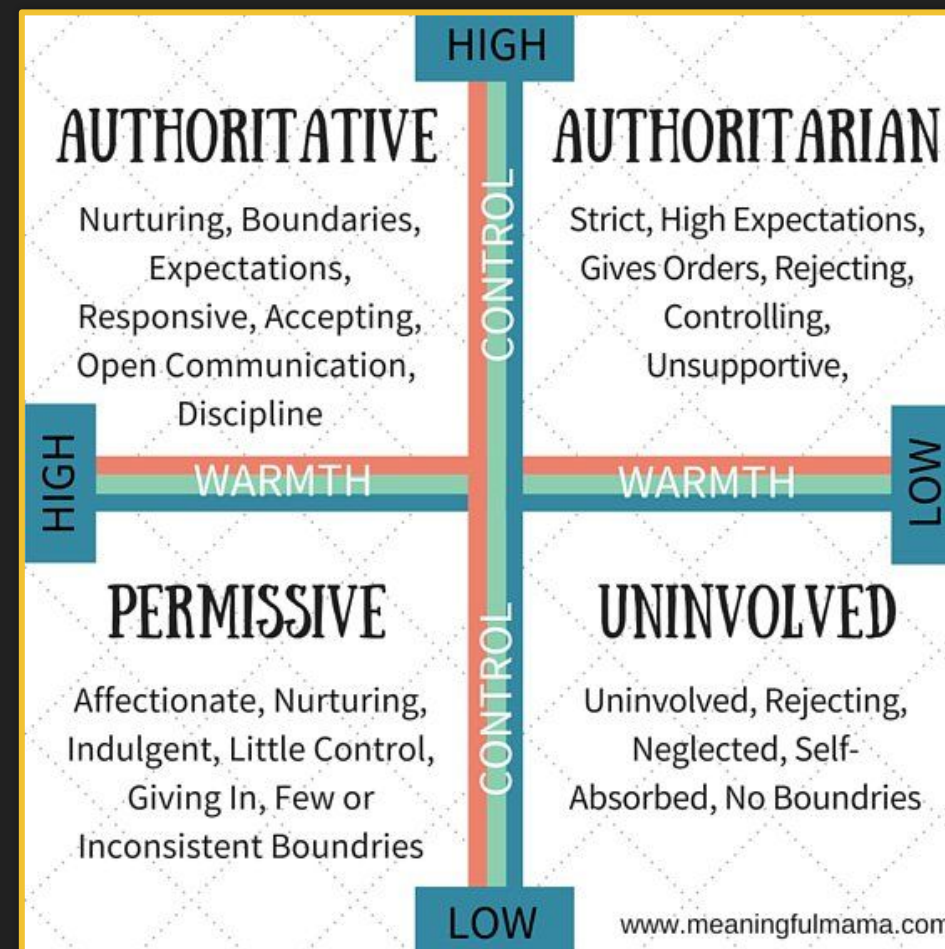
HIGH

AUTHORITATIVE

Nurturing, Boundaries, Expectations, Responsive, Accepting, Open Communication, Discipline

CONTROL

AUTHORITARIAN

Strict, High Expectations, Gives Orders, Rejecting, Controlling, Unsupportive,

HIGH

WARMTH

WARMTH

LOW

PERMISSIVE

Affectionate, Nurturing, Indulgent, Little Control, Giving In, Few or Inconsistent Boundries

CONTROL

UNINVOLVED

Uninvolved, Rejecting, Neglected, Self-Absorbed, No Boundries

LOW

www.meaningfulmama.com